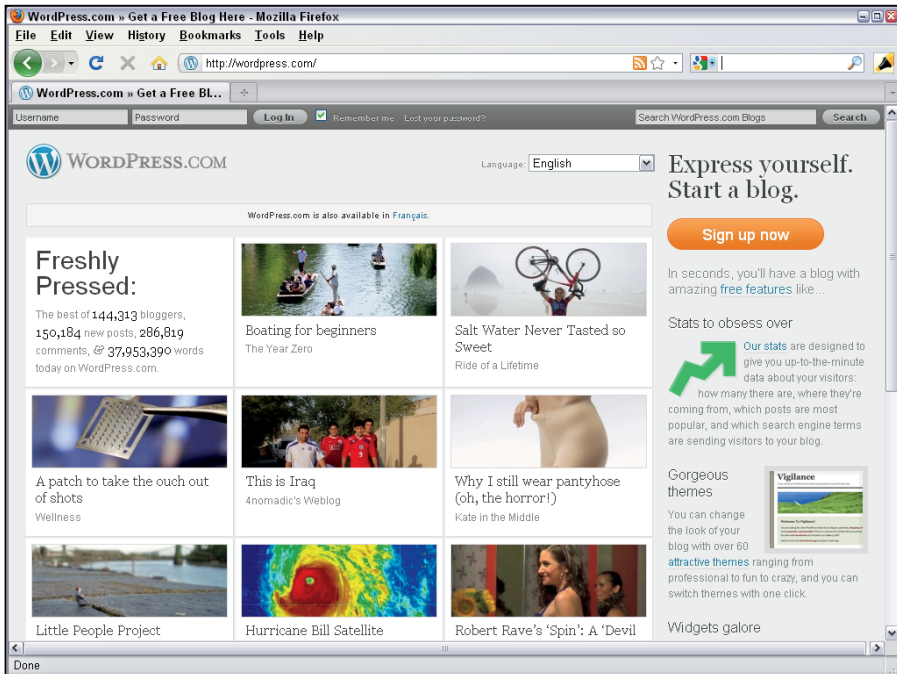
WordPress.com » Get a Free Blog Here - Mozilla Firefox

File Edit View History Bookmarks Tools Help

http://wordpress.com/

WordPress.com » Get a Free Bl...

Username Password Log In Remember me Lost your password? Search WordPress.com Blogs Search

WordPress.com

Language: English

WordPress.com is also available in Français.

Express yourself. Start a blog.

Sign up now

In seconds, you'll have a blog with amazing free features like...

Freshly Pressed:

The best of 144,313 bloggers, 150,184 new posts, 286,819 comments, & 37,953,390 words today on WordPress.com.

Boating for beginners
The Year Zero

Salt Water Never Tasted so Sweet
Ride of a Lifetime

Stats to obsess over

Our stats are designed to give you up-to-the-minute data about your visitors: how many there are, where they're coming from, which posts are most popular, and which search engine terms are sending visitors to your blog.

A patch to take the ouch out of shots
Wellness

This is Iraq
4nomadic's Weblog

Why I still wear pantyhose (oh, the horror!)
Kate in the Middle

Gorgeous themes

Vigilance

You can change the look of your blog with over 60 attractive themes ranging from professional to fun to crazy, and you can switch themes with one click.

Little People Project

Hurricane Bill Satellite

Robert Rave's 'Spin': A 'Devil

Widgets galore

Done